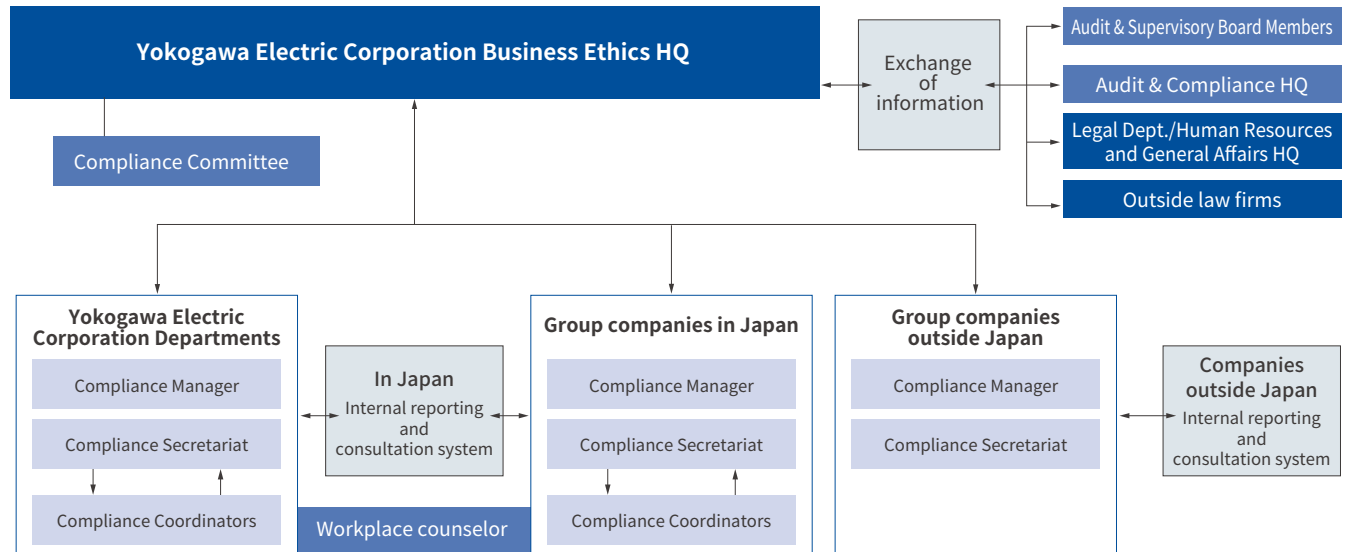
Yokogawa Electric Corporation Business Ethics HQ

Compliance Committee

Exchange of information

Audit & Supervisory Board Members

Audit & Compliance HQ

Legal Dept./Human Resources and General Affairs HQ

Outside law firms

Yokogawa Electric Corporation Departments

Compliance Manager

Compliance Secretariat

Compliance Coordinators

In Japan
Internal reporting and consultation system

Workplace counselor

Group companies in Japan

Compliance Manager

Compliance Secretariat

Compliance Coordinators

Group companies outside Japan

Compliance Manager

Compliance Secretariat

Companies outside Japan
Internal reporting and consultation system